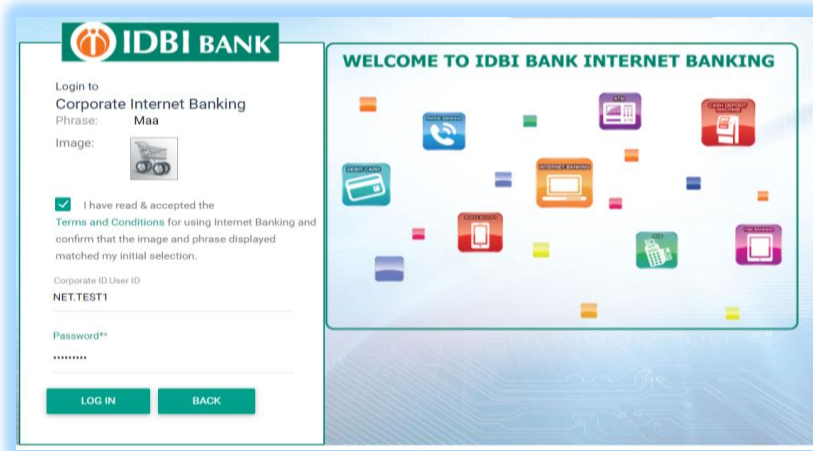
IDBI BANK

Login to
Corporate Internet Banking
Phrase: Maa
Image:

I have read & accepted the Terms and Conditions for using Internet Banking and confirm that the image and phrase displayed matched my initial selection.

Corporate ID.User ID
NET.TEST1

Password*
•••••••••

LOG IN
BACK

WELCOME TO IDBI BANK INTERNET BANKING

PHONE BANKING
ATM
CASH DEPOSIT MACHINE
DEBIT CARD
INTERNET BANKING
MOBILE BANKING
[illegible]
TAB BANKING